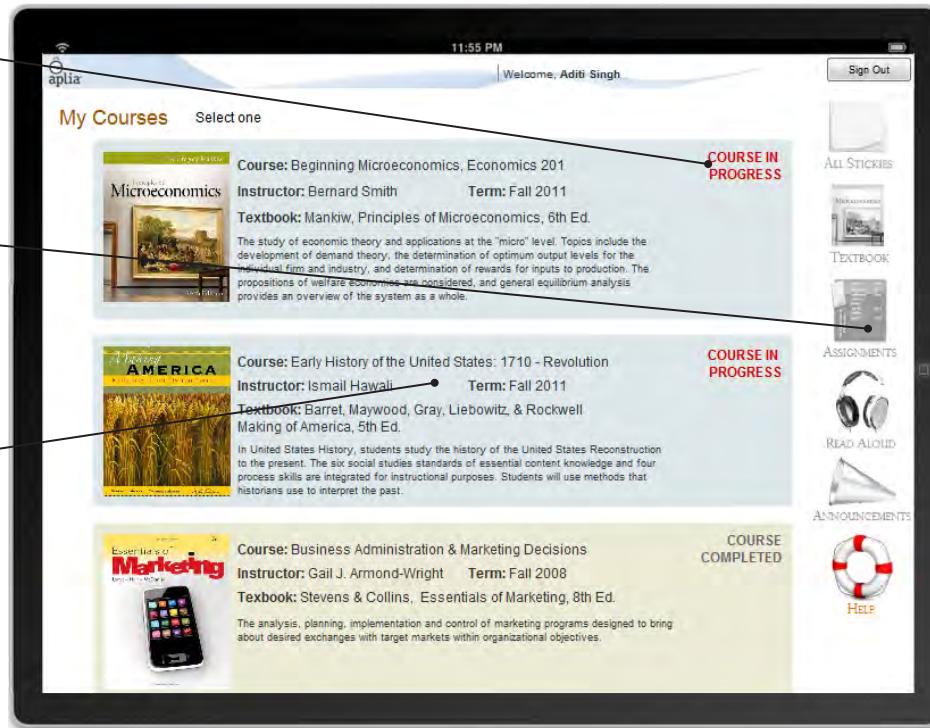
11:55 PM

aplia

Welcome, Aditi Singh

Sign Out

My Courses Select one

Microeconomics

Course: Beginning Microeconomics, Economics 201

COURSE IN PROGRESS

Instructor: Bernard Smith Term: Fall 2011

Textbook: Mankiw, Principles of Microeconomics, 6th Ed.

The study of economic theory and applications at the "micro" level. Topics include the development of demand theory, the determination of optimum output levels for the individual firm and industry, and determination of rewards for inputs to production. The propositions of welfare economics are considered, and general equilibrium analysis provides an overview of the system as a whole.

Making AMERICA

Course: Early History of the United States: 1710 - Revolution

COURSE IN PROGRESS

Instructor: Ismail Hawali Term: Fall 2011

Textbook: Barret, Maywood, Gray, Liebowitz, & Rockwell Making of America, 5th Ed.

In United States History, students study the history of the United States Reconstruction to the present. The six social studies standards of essential content knowledge and four process skills are integrated for instructional purposes. Students will use methods that historians use to interpret the past.

Essentials of Marketing

Course: Business Administration & Marketing Decisions

COURSE COMPLETED

Instructor: Gail J. Armond-Wright Term: Fall 2008

Texbook: Stevens & Collins, Essentials of Marketing, 8th Ed.

The analysis, planning, implementation and control of marketing programs designed to bring about desired exchanges with target markets within organizational objectives.

All Stickies

Textbook

Assignments

Read Aloud

Announcements

Help